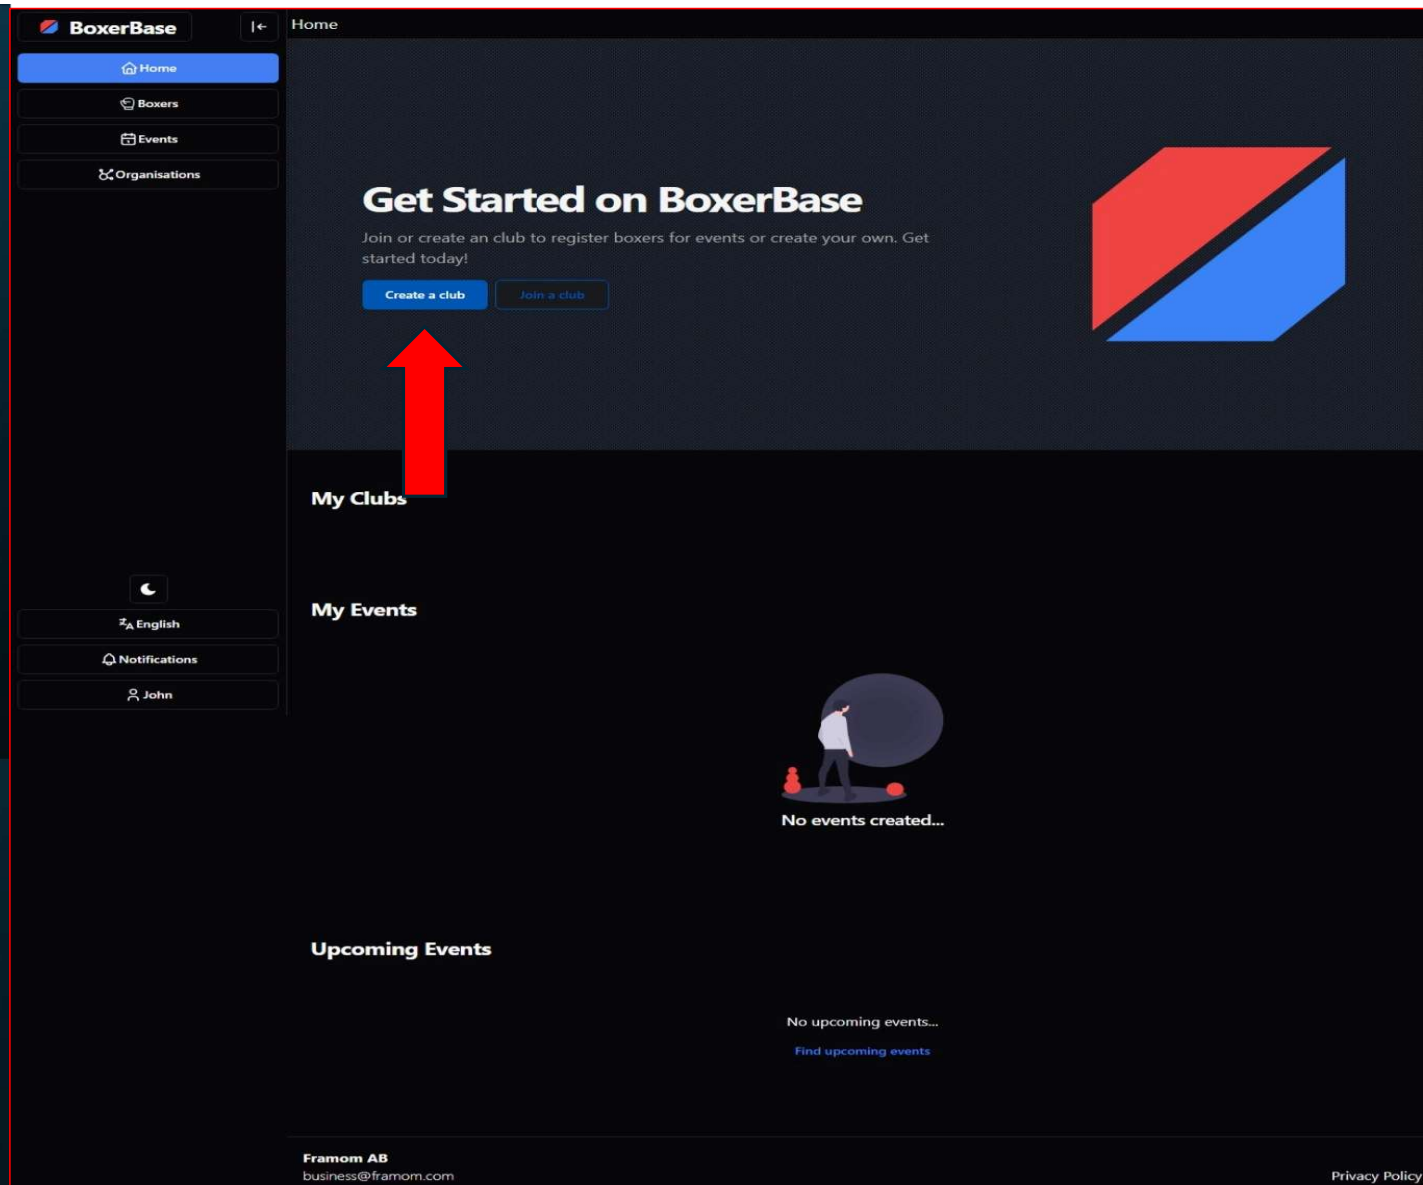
BoxerBase

Home

Boxers

Events

Organisations

English

Notifications

John

Home

Get Started on BoxerBase

Join or create an club to register boxers for events or create your own. Get started today!

Create a club

Join a club

My Clubs

My Events

No events created...

Upcoming Events

No upcoming events...

Find upcoming events

Framom AB
business@framom.com

Privacy Policy